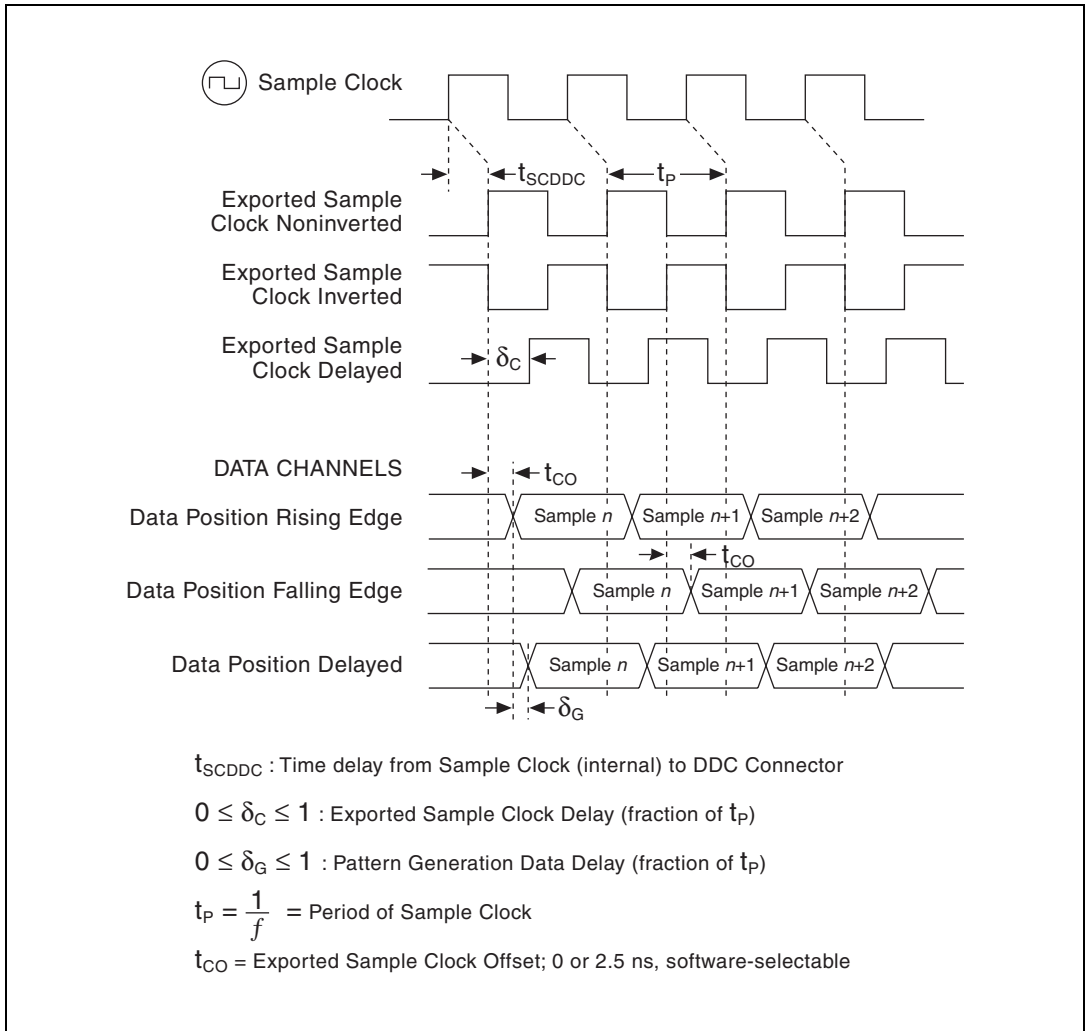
Sample Clock

$t_{SCDDC}$

$t_P$

Exported Sample Clock Noninverted

Exported Sample Clock Inverted

Exported Sample Clock Delayed

$\delta_C$

DATA CHANNELS

$t_{CO}$

Data Position Rising Edge

Sample *n*

Sample *n*+1

Sample *n*+2

$t_{CO}$

Data Position Falling Edge

Sample *n*

Sample *n*+1

Sample *n*+2

Data Position Delayed

Sample *n*

Sample *n*+1

Sample *n*+2

$\delta_G$

$t_{SCDDC}$ : Time delay from Sample Clock (internal) to DDC Connector

$0 \leq \delta_C \leq 1$ : Exported Sample Clock Delay (fraction of $t_P$)

$0 \leq \delta_G \leq 1$ : Pattern Generation Data Delay (fraction of $t_P$)

$t_P = \frac{1}{f}$ = Period of Sample Clock

$t_{CO}$ = Exported Sample Clock Offset; 0 or 2.5 ns, software-selectable